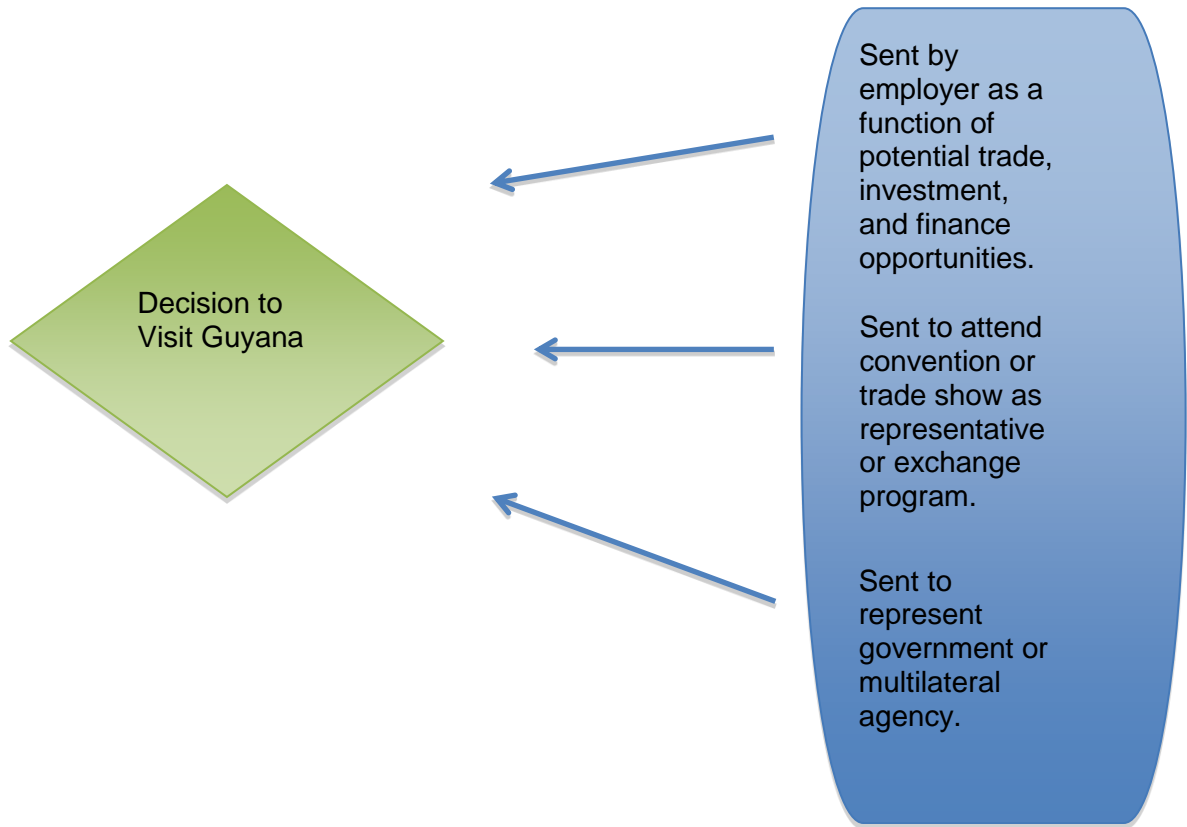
Decision to Visit Guyana

Sent by employer as a function of potential trade, investment, and finance opportunities.

Sent to attend convention or trade show as representative or exchange program.

Sent to represent government or multilateral agency.